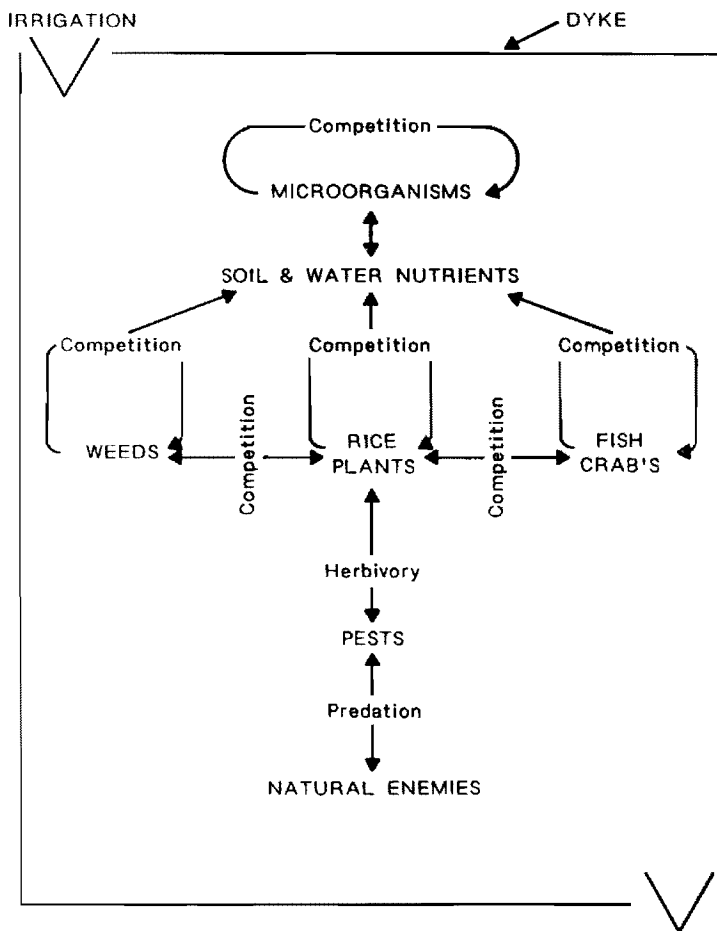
IRRIGATION

DYKE

Competition

MICROORGANISMS

SOIL & WATER NUTRIENTS

Competition

Competition

Competition

WEEDS

Competition

RICE PLANTS

Competition

FISH CRAB'S

Herbivory

PESTS

Predation

NATURAL ENEMIES